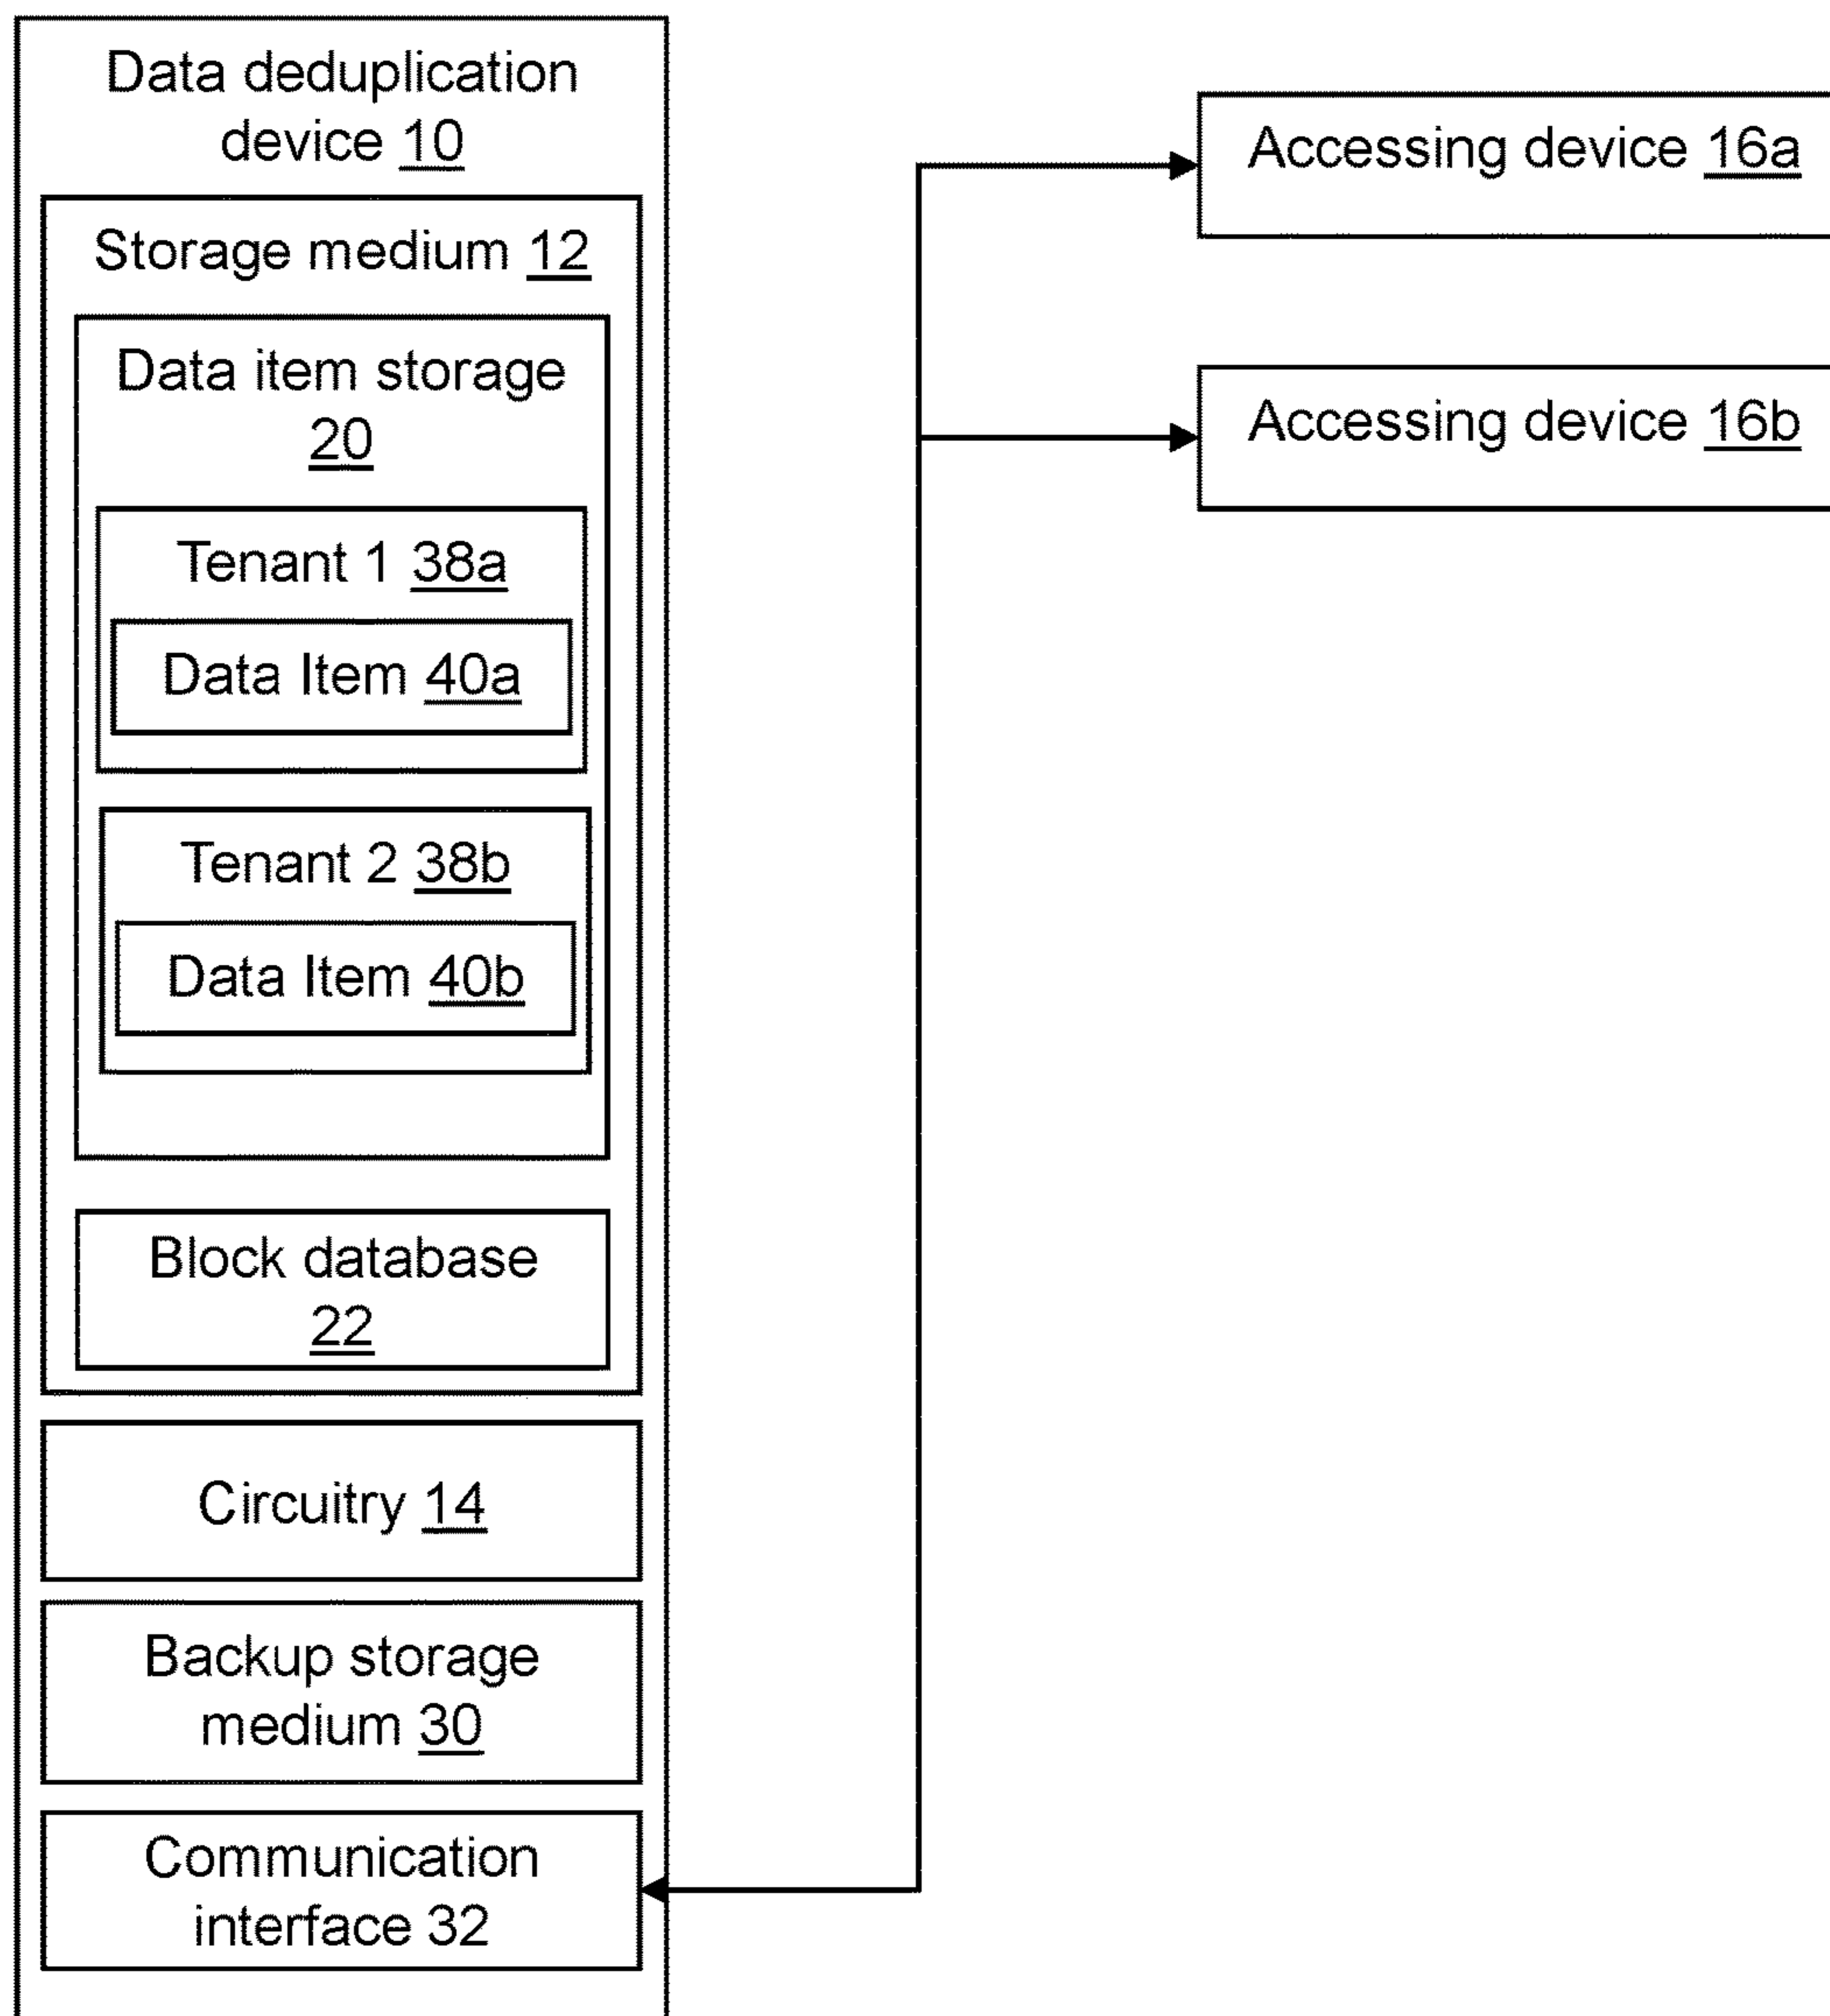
Data deduplication device 10

Storage medium 12

Data item storage 20

Tenant 1 38a

Data Item 40a

Tenant 2 38b

Data Item 40b

Block database 22

Circuitry 14

Backup storage medium 30

Communication interface 32

Accessing device 16a

Accessing device 16b